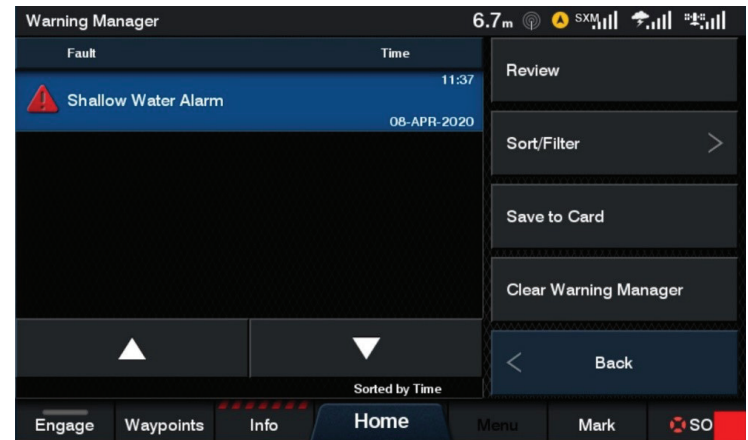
Warning Manager

6.7m

SXM

| Fault | Time |
|---|---|
| Shallow Water Alarm | 11:37 08-APR-2020 |

Review

Sort/Filter

Save to Card

Clear Warning Manager

Back

Sorted by Time

Engage Waypoints Info Home Menu Mark SO